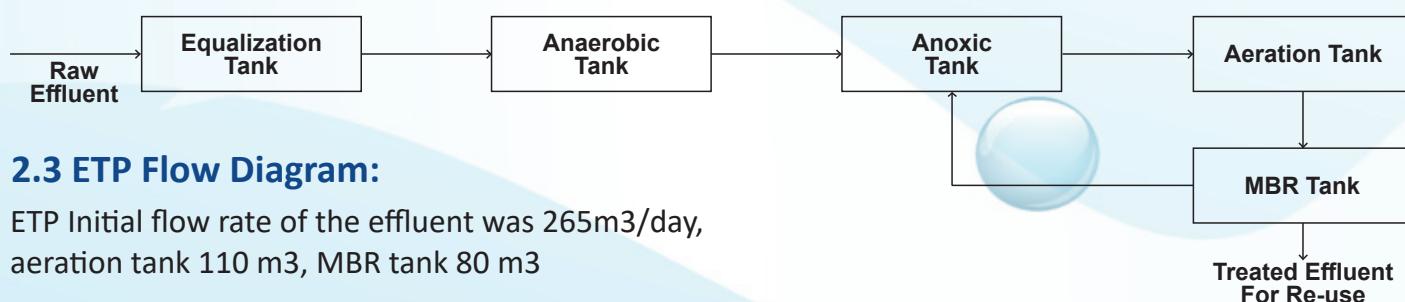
Raw Effluent

Equalization Tank

Anaerobic Tank

Anoxic Tank

Aeration Tank

MBR Tank

Treated Effluent For Re-use

2.3 ETP Flow Diagram:

ETP Initial flow rate of the effluent was 265m3/day, aeration tank 110 m3, MBR tank 80 m3